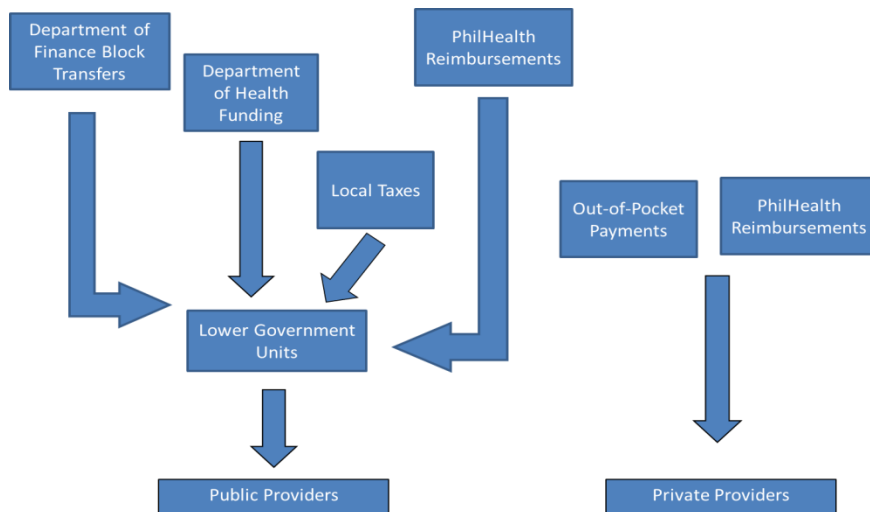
Department of Finance Block Transfers

Department of Health Funding

PhilHealth Reimbursements

Local Taxes

Out-of-Pocket Payments

PhilHealth Reimbursements

Lower Government Units

Public Providers

Private Providers